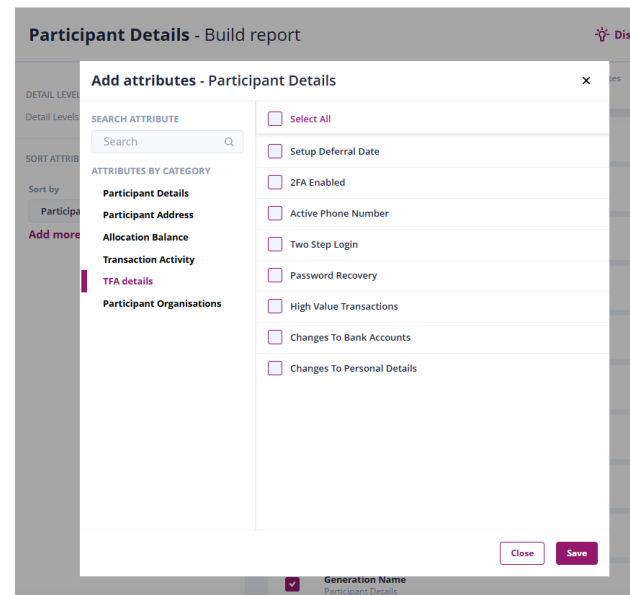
Participant Details - Build report

Dis

DETAIL LEVEL

Detail Levels

SORT ATTRIB

Sort by

Participa

Add more

tes

Add attributes - Participant Details

×

SEARCH ATTRIBUTE

Search

ATTRIBUTES BY CATEGORY

Participant Details

Participant Address

Allocation Balance

Transaction Activity

TFA details

Participant Organisations

Select All

Setup Deferral Date

2FA Enabled

Active Phone Number

Two Step Login

Password Recovery

High Value Transactions

Changes To Bank Accounts

Changes To Personal Details

Close

Save

Generation Name

Participant Details